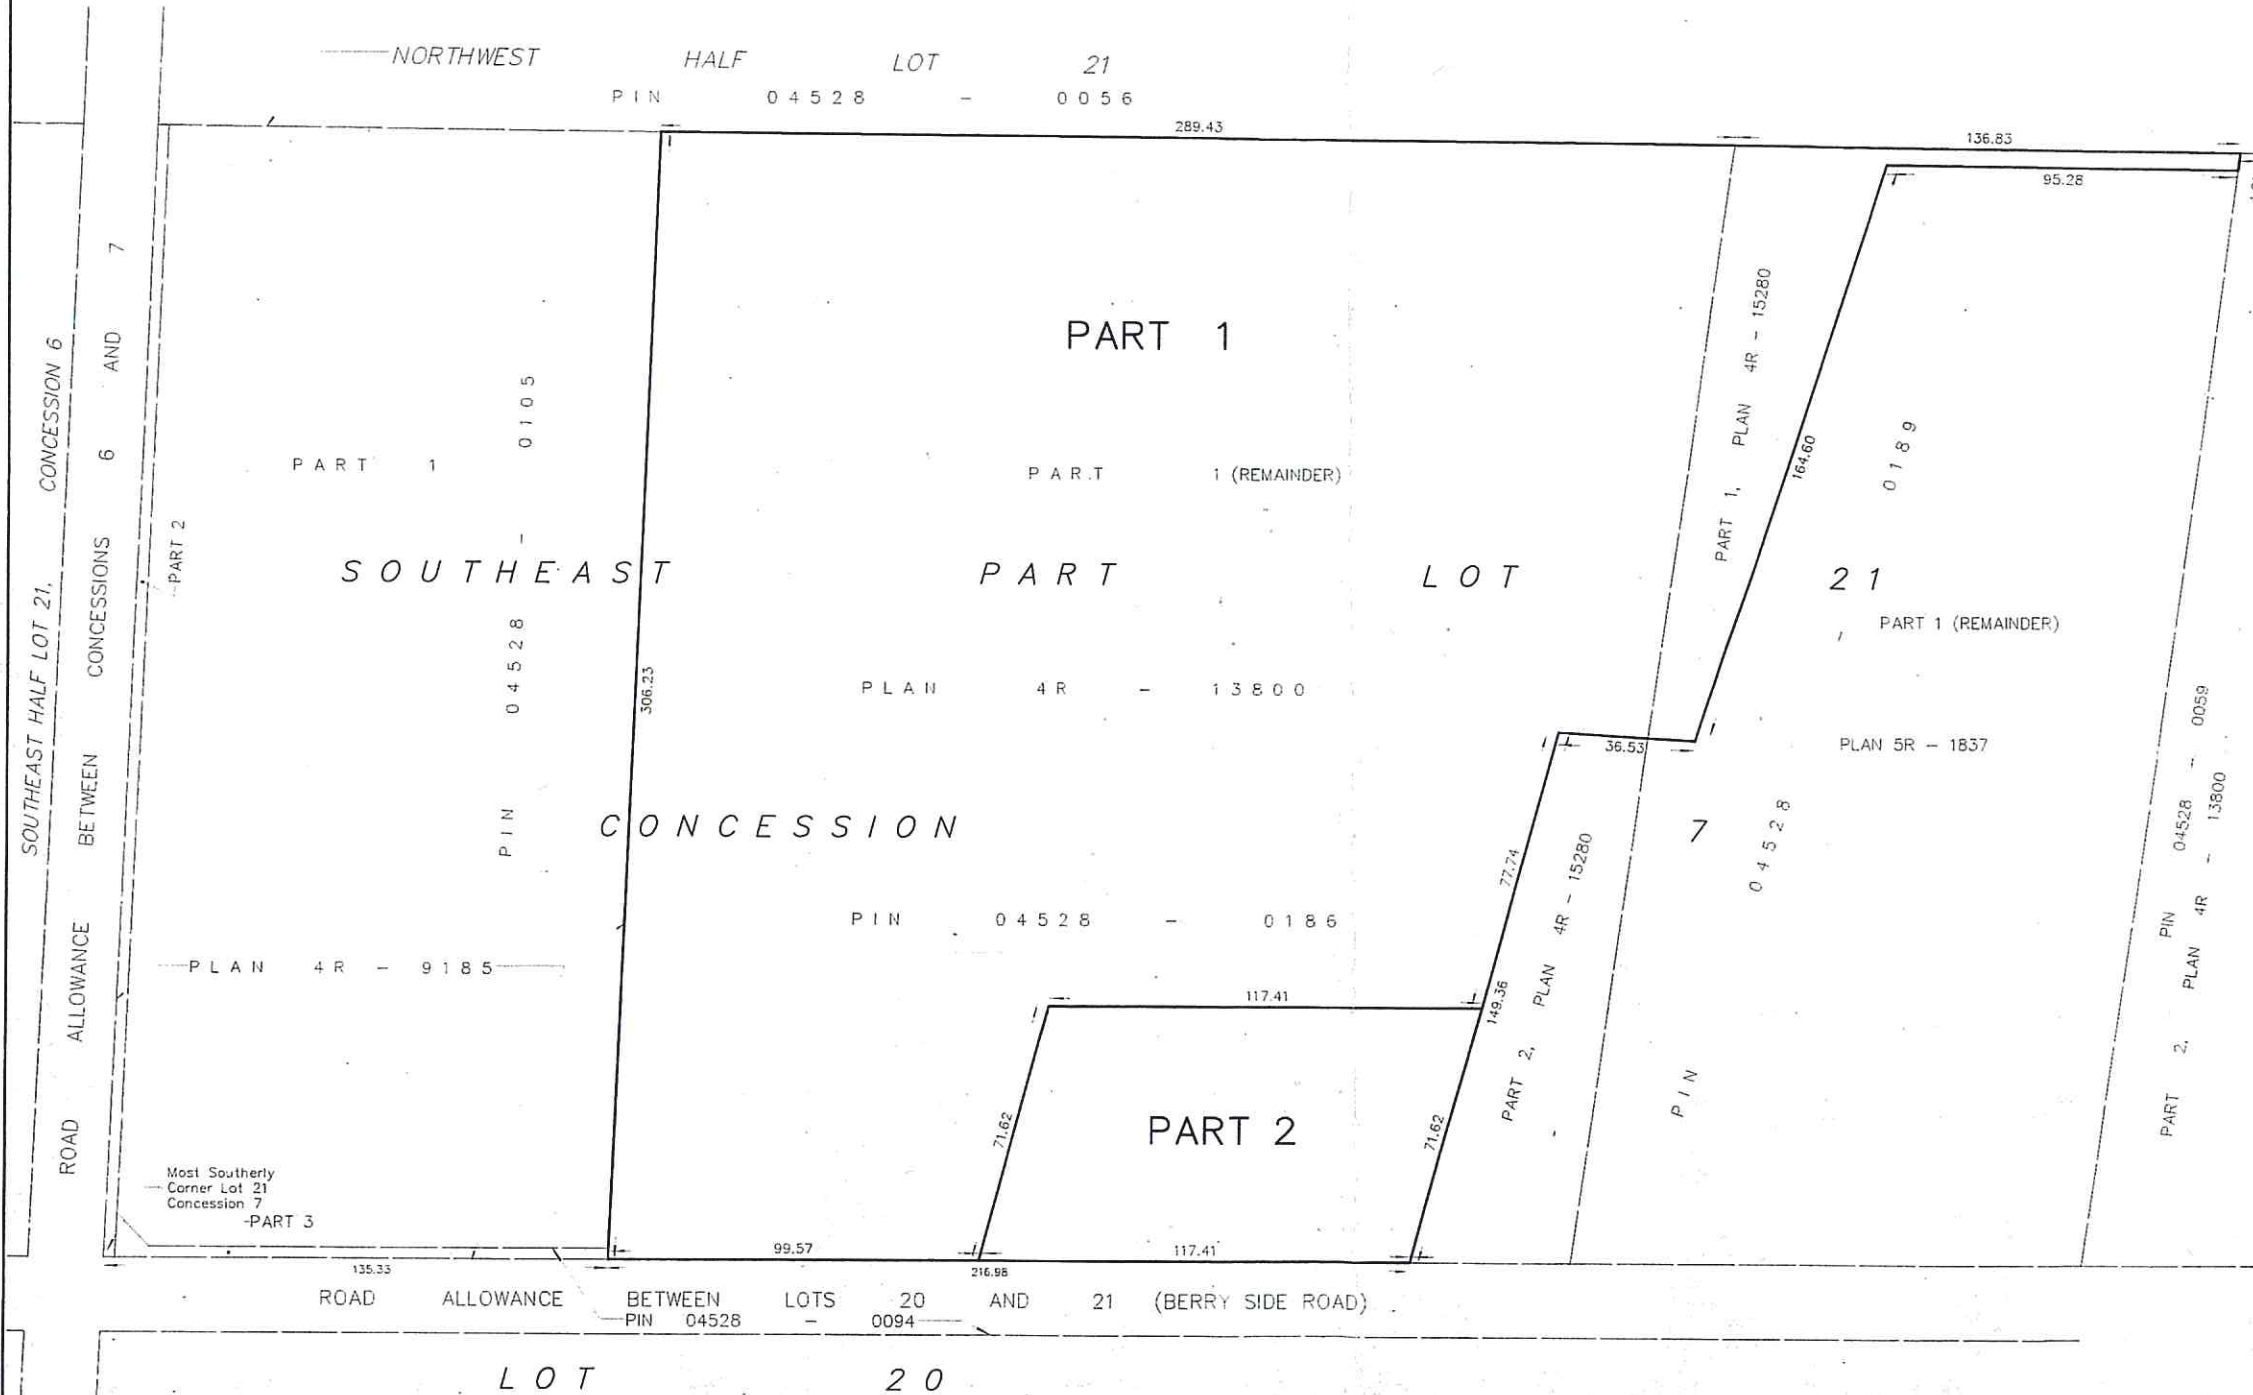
NORTHWEST HALF LOT 21
PIN 04528 - 0056

289.43

136.83

95.28

PART 1

PART 1 (REMAINDER)

PART 1

PIN 04528 - 0105

SOUTHEAST PART LOT 21

PART 1 (REMAINDER)

PLAN 4R - 13800

PLAN 5R - 1837

CONCESSION 7

PIN 04528 - 0186

PIN 04528 - 0189

PART 1, PLAN 4R - 15280

PART 2, PLAN 4R - 15280

PART 2, PLAN 4R - 13800

PIN 04528 - 0059

PLAN 4R - 9185

PART 2

164.60

36.53

77.74

149.36

117.41

306.23

71.62

71.62

PART 2

SOUTHEAST HALF LOT 21, CONCESSION 6

ROAD ALLOWANCE BETWEEN CONCESSIONS 6 AND 7

Most Southerly Corner Lot 21 Concession 7

PART 3

135.33

99.57

216.98

117.41

ROAD ALLOWANCE BETWEEN LOTS 20 AND 21 (BERRY SIDE ROAD)
PIN 04528 - 0094

LOT 20